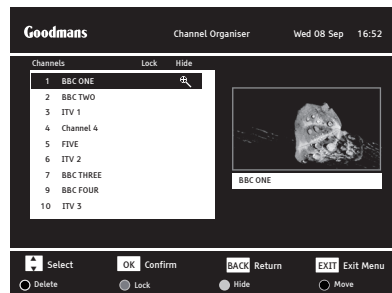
Goodmans Channel Organiser Wed 08 Sep 16:52

| Channels | | Lock | Hide |
|---|---|---|---|
| 1 | BBC ONE | | |
| 2 | BBC TWO | | |
| 3 | ITV 1 | | |
| 4 | Channel 4 | | |
| 5 | FIVE | | |
| 6 | ITV 2 | | |
| 7 | BBC THREE | | |
| 8 | BBC FOUR | | |
| 10 | ITV 3 | | |

BBC ONE

Select OK Confirm BACK Return EXIT Exit Menu

Delete Lock Hide Move